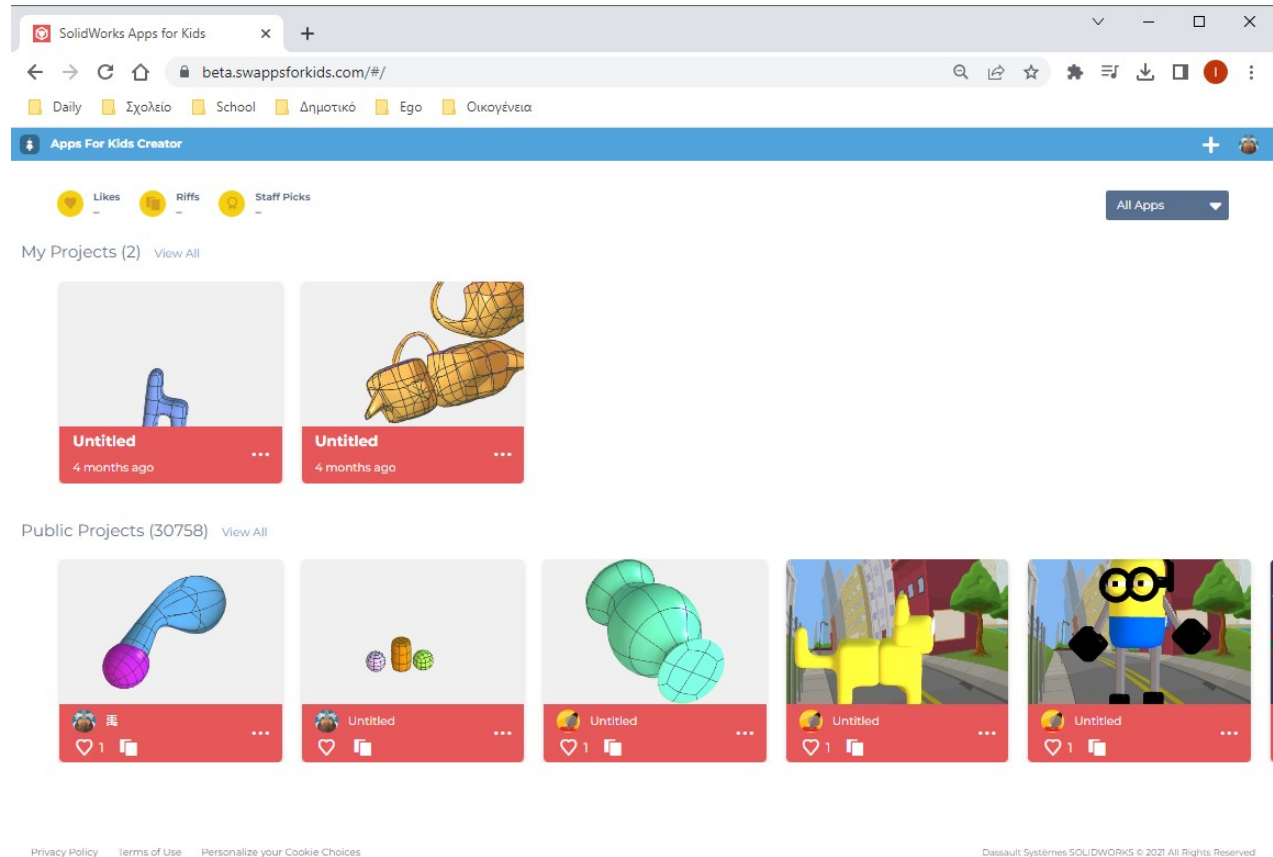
SolidWorks Apps for Kids ×
+
beta.swappsforkids.com/#/
I
Daily Σχολείο School Δημοτικό Ego Οικογένεια
Apps For Kids Creator
+

Likes
–
Riffs
–
Staff Picks
–

All Apps

My Projects (2) View All

Untitled
4 months ago
...

Untitled
4 months ago
...

Public Projects (30758) View All

馬
1
...

Untitled
...

Untitled
1
...

Untitled
1
...

Untitled
1
...

Privacy Policy Terms of Use Personalize your Cookie Choices
Dassault Systèmes SOLIDWORKS © 2021 All Rights Reserved